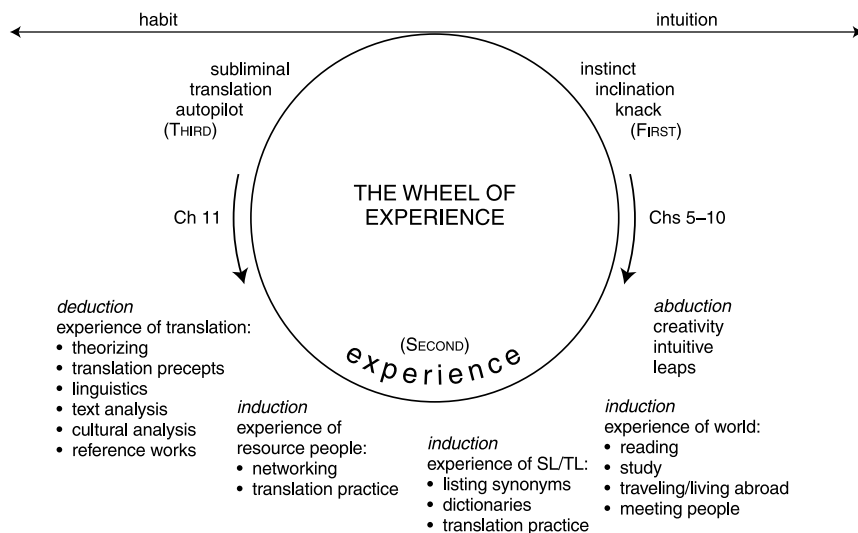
habit

intuition

subliminal
translation
autopilot
(THIRD)

instinct
inclination
knack
(FIRST)

THE WHEEL OF EXPERIENCE

Ch 11

Chs 5–10

(SECOND)

experience

*deduction*
experience of translation:
- theorizing
- translation precepts
- linguistics
- text analysis
- cultural analysis
- reference works

*abduction*
creativity
intuitive
leaps

*induction*
experience of resource people:
- networking
- translation practice

*induction*
experience of SL/TL:
- listing synonyms
- dictionaries
- translation practice

*induction*
experience of world:
- reading
- study
- traveling/living abroad
- meeting people